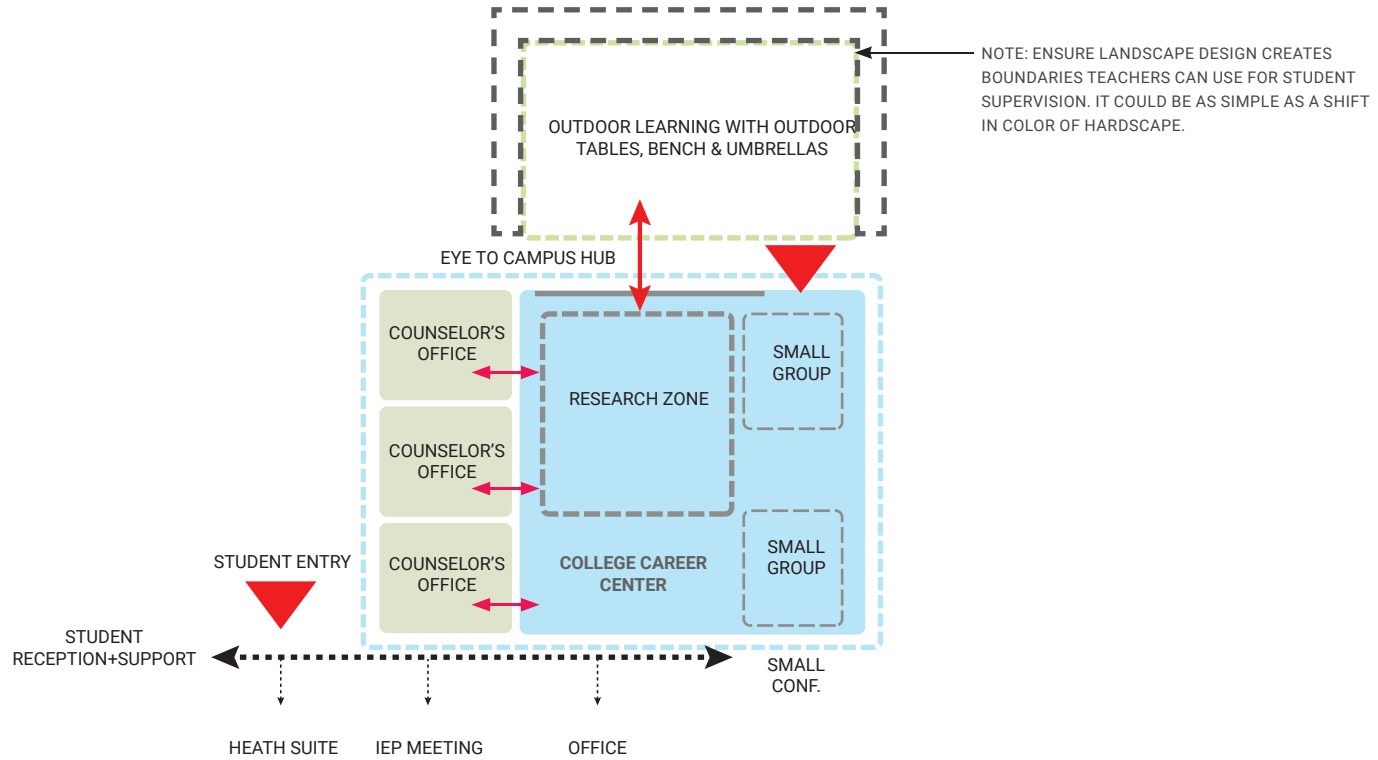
OUTDOOR LEARNING WITH OUTDOOR TABLES, BENCH & UMBRELLAS

NOTE: ENSURE LANDSCAPE DESIGN CREATES BOUNDARIES TEACHERS CAN USE FOR STUDENT SUPERVISION. IT COULD BE AS SIMPLE AS A SHIFT IN COLOR OF HARDSCAPE.

EYE TO CAMPUS HUB

COUNSELOR'S OFFICE

RESEARCH ZONE

SMALL GROUP

COUNSELOR'S OFFICE

COUNSELOR'S OFFICE

COLLEGE CAREER CENTER

SMALL GROUP

STUDENT ENTRY

STUDENT RECEPTION+SUPPORT

SMALL CONF.

HEATH SUITE

IEP MEETING

OFFICE